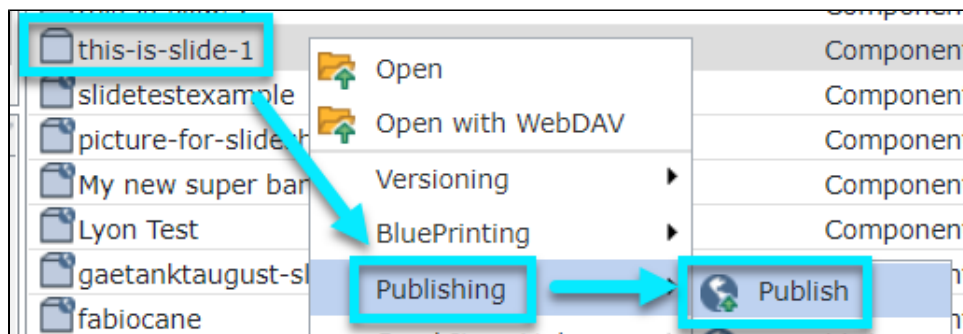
this-is-slide-1
slidetestexample
picture-for-slide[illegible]
My new super ban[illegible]
Lyon Test
gaetanktaugust-sl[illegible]
fabiocane

Open
Open with WebDAV
Versioning
BluePrinting
Publishing
Publish

Component
Component
Component
Component
Component
Component